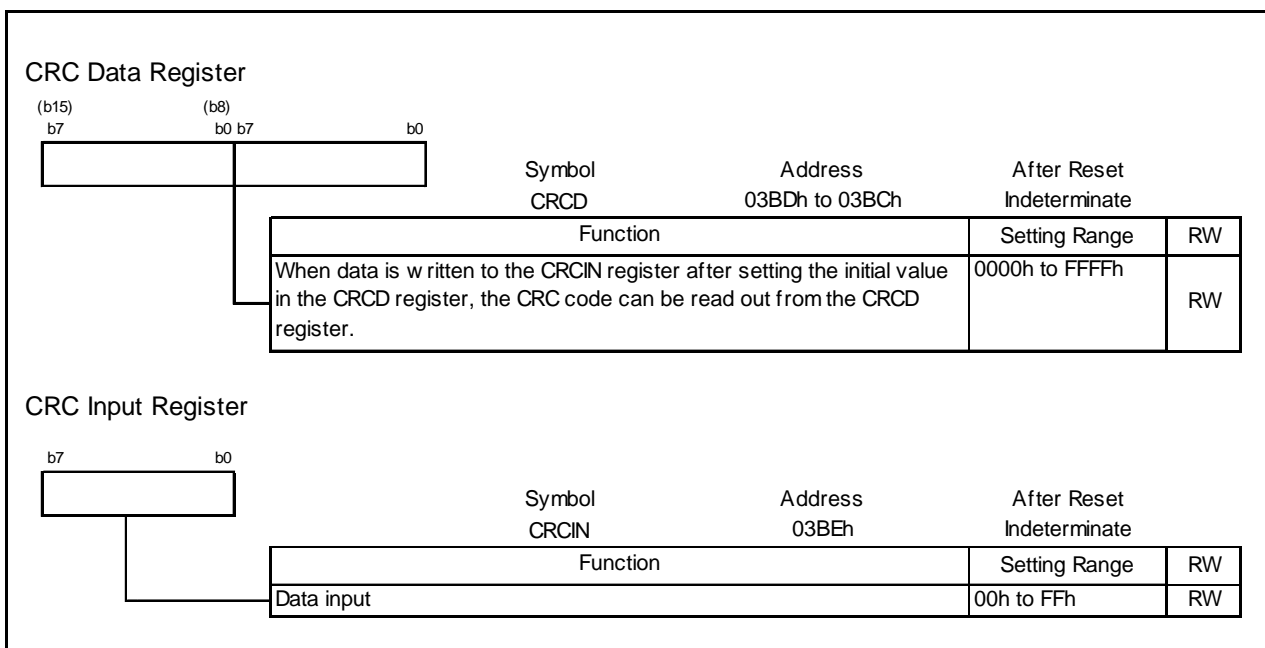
CRC Data Register

(b15) (b8)
b7 b0 b7 b0

| Symbol | Address | After Reset |
|---|---|---|
| CRCD | 03BDh to 03BCh | Indeterminate |

| Function | Setting Range | RW |
|---|---|---|
| When data is written to the CRCIN register after setting the initial value in the CRCD register, the CRC code can be read out from the CRCD register. | 0000h to FFFFh | RW |

CRC Input Register

b7 b0

| Symbol | Address | After Reset |
|---|---|---|
| CRCIN | 03BEh | Indeterminate |

| Function | Setting Range | RW |
|---|---|---|
| Data input | 00h to FFh | RW |